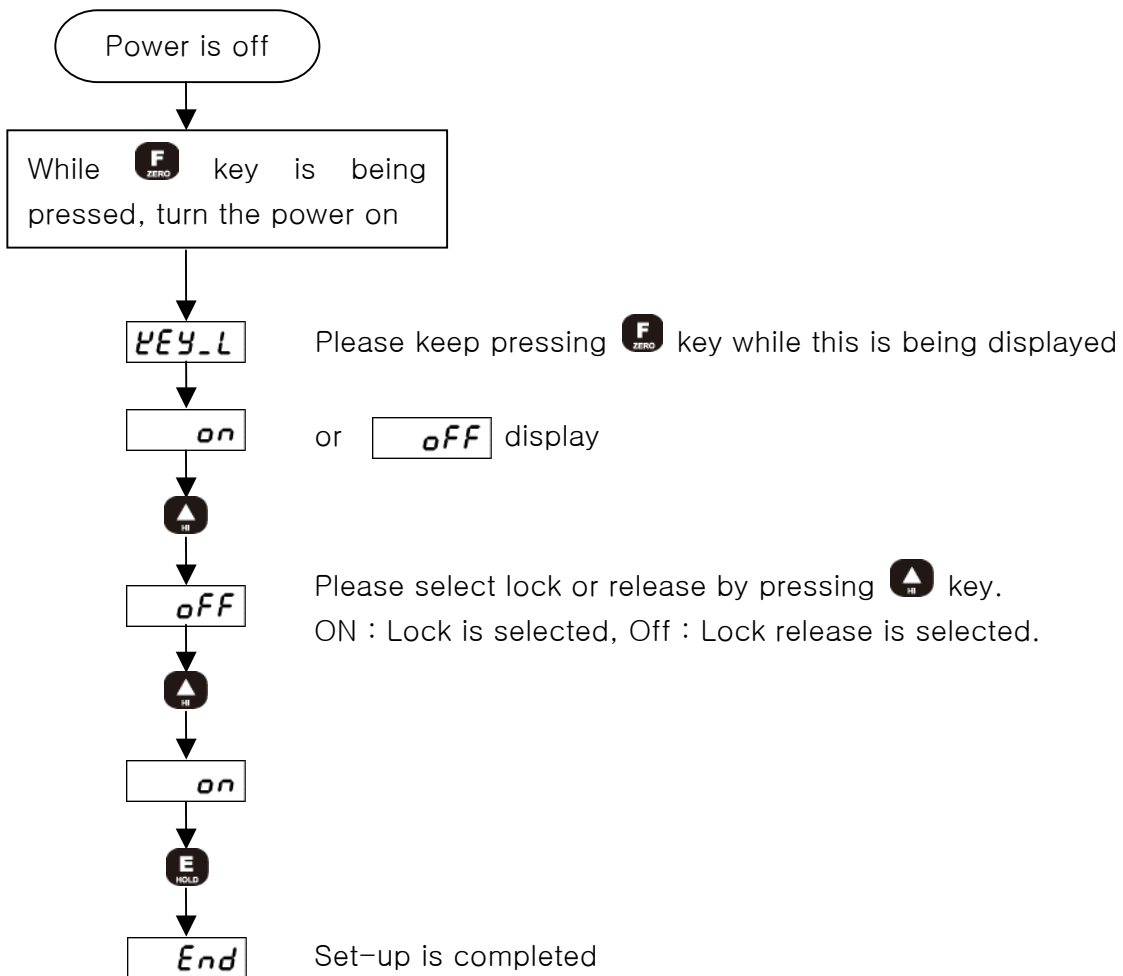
Power is off

While F ZERO key is being pressed, turn the power on

KEY_L Please keep pressing F ZERO key while this is being displayed

on or oFF display

HI

oFF Please select lock or release by pressing HI key.
ON : Lock is selected, Off : Lock release is selected.

HI

on

E HOLD

End Set-up is completed